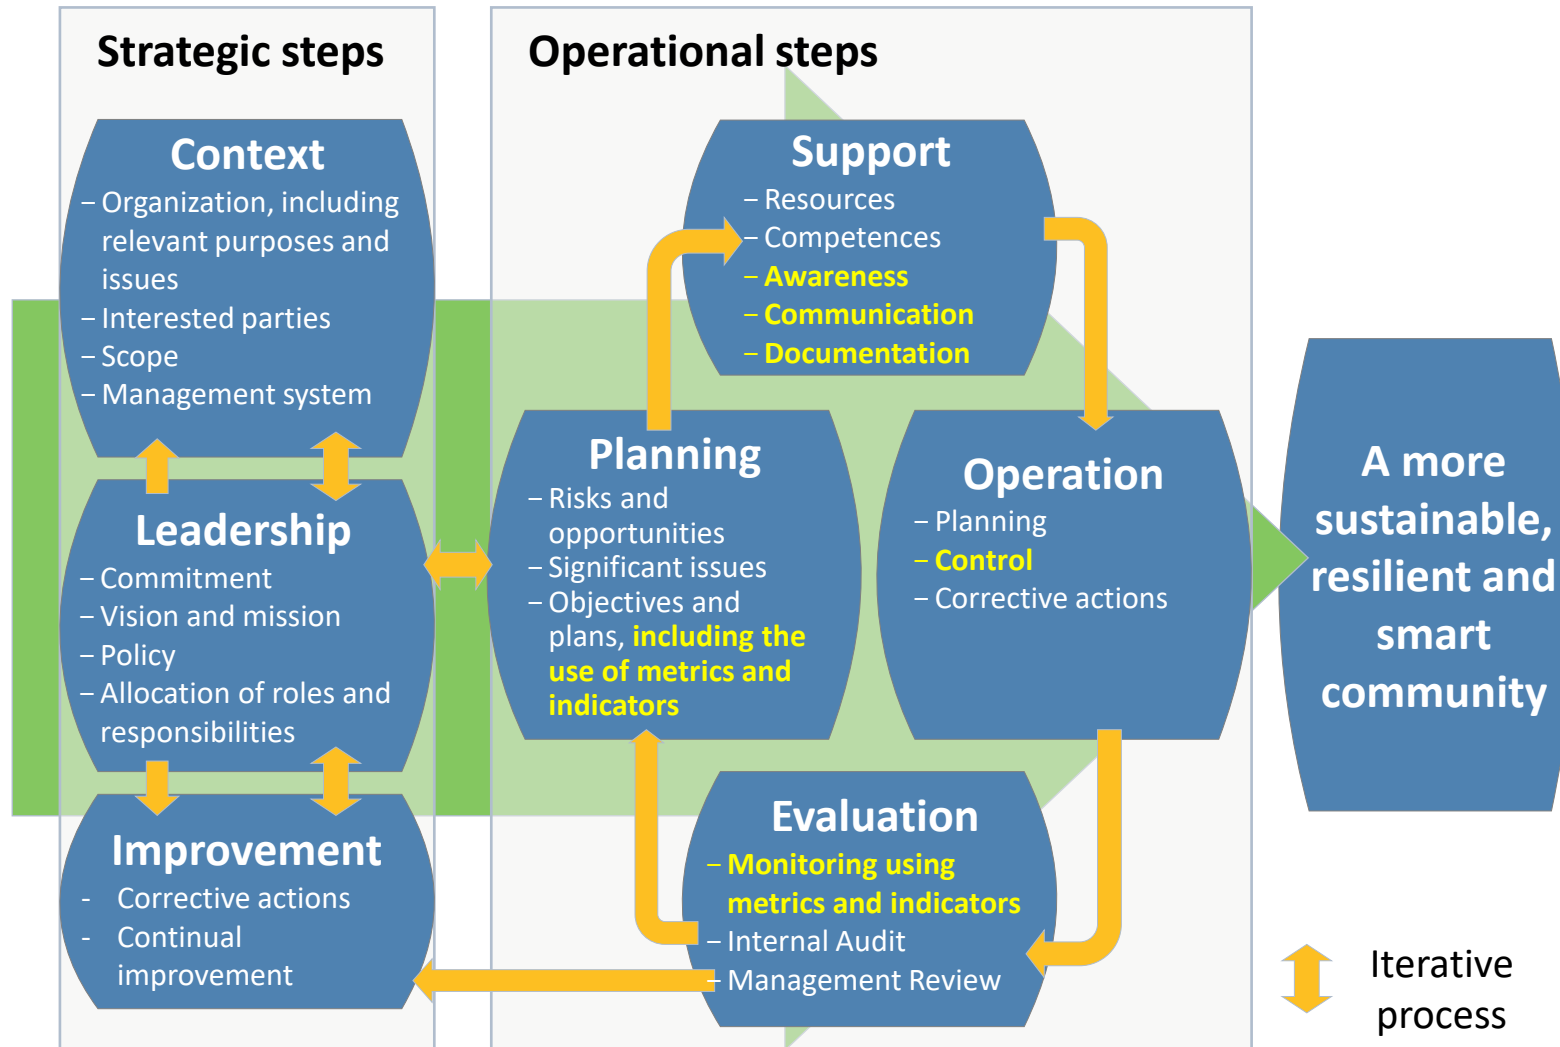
Strategic steps

Context
– Organization, including relevant purposes and issues
– Interested parties
– Scope
– Management system

Leadership
– Commitment
– Vision and mission
– Policy
– Allocation of roles and responsibilities

Improvement
- Corrective actions
- Continual improvement

Operational steps

Support
– Resources
– Competences
– Awareness
– Communication
– Documentation

Planning
– Risks and opportunities
– Significant issues
– Objectives and plans, including the use of metrics and indicators

Operation
– Planning
– Control
– Corrective actions

Evaluation
– Monitoring using metrics and indicators
– Internal Audit
– Management Review

A more sustainable, resilient and smart community

Iterative process